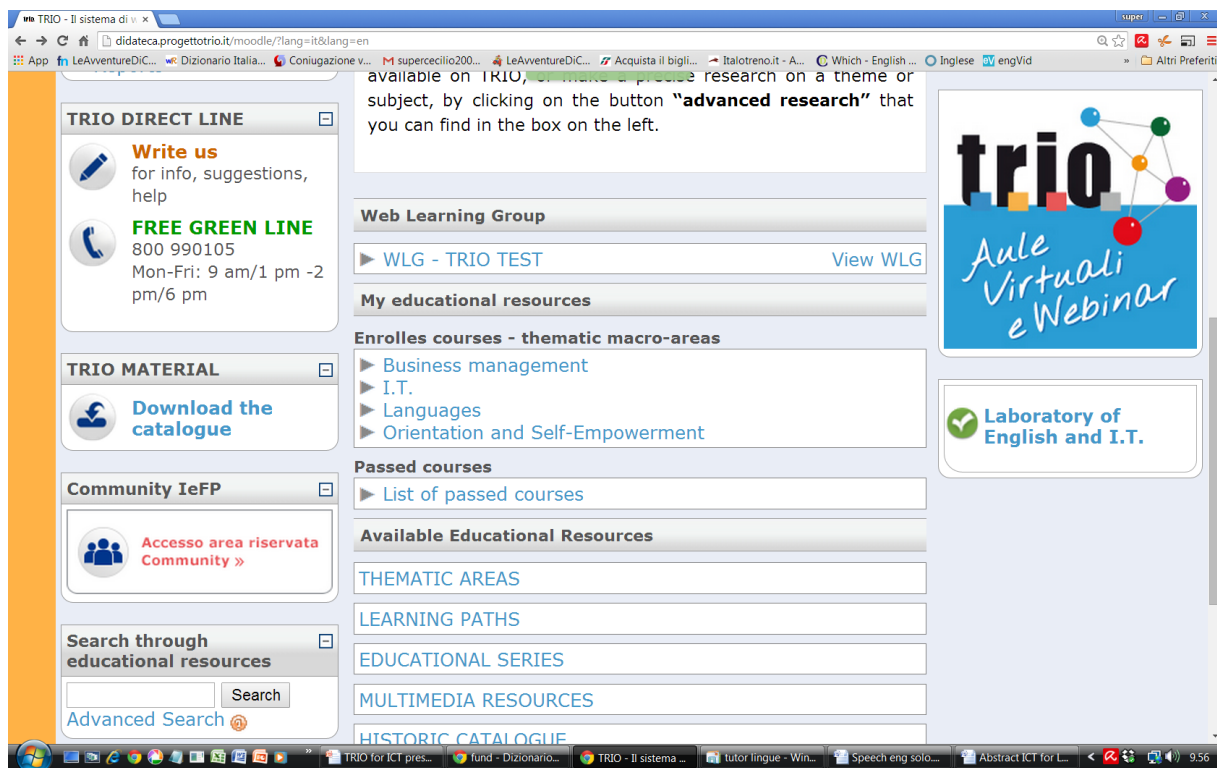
TRIO - Il sistema di v ×

super

didateca.progettotrio.it/moodle/?lang=it&lang=en

App LeAvventureDiC... Dizionario Italia... Coniugazione v... supercecilio200... LeAvventureDiC... Acquista il bigli... Italotreno.it - A... Which - English ... Inglese engVid » Altri Preferiti

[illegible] available on TRIO, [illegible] research on a theme or subject, by clicking on the button **"advanced research"** that you can find in the box on the left.

TRIO DIRECT LINE

Write us
for info, suggestions, help

FREE GREEN LINE
800 990105
Mon-Fri: 9 am/1 pm -2 pm/6 pm

TRIO MATERIAL

Download the catalogue

Community IeFP

Accesso area riservata Community »

Search through educational resources

Search
Advanced Search

Web Learning Group

WLG - TRIO TEST View WLG

My educational resources

Enrolles courses - thematic macro-areas
Business management
I.T.
Languages
Orientation and Self-Empowerment

Passed courses
List of passed courses

Available Educational Resources

THEMATIC AREAS

LEARNING PATHS

EDUCATIONAL SERIES

MULTIMEDIA RESOURCES

HISTORIC CATALOGUE

trio
Aule Virtuali e Webinar

Laboratory of English and I.T.

TRIO for ICT pres... fund - Dizionario... TRIO - Il sistema ... tutor lingue - Win... Speech eng solo.... Abstract ICT for L... 9.56